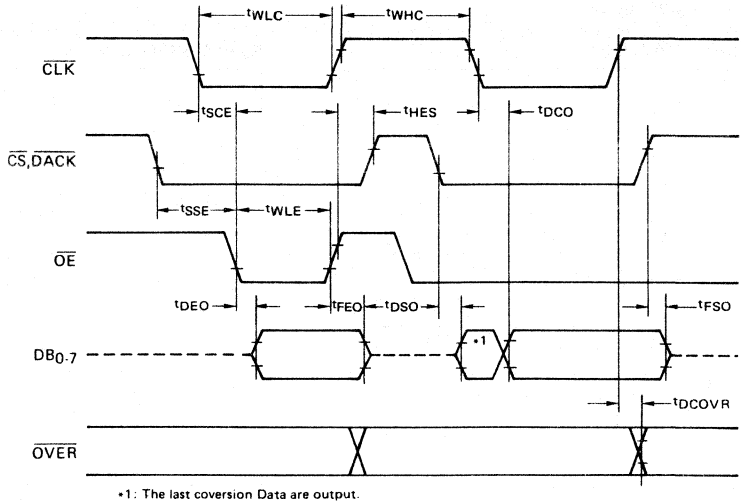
$t_{WLC}$

$t_{WHC}$

$\overline{CLK}$

$t_{SCE}$

$t_{HES}$

$t_{DCO}$

$\overline{CS},\overline{DACK}$

$t_{SSE}$

$t_{WLE}$

$\overline{OE}$

$t_{DEO}$

$t_{FEO}$

$t_{DSO}$

$t_{FSO}$

$DB_{0\text{-}7}$

*1

$t_{DCOVR}$

$\overline{OVER}$

*1: The last coversion Data are output.